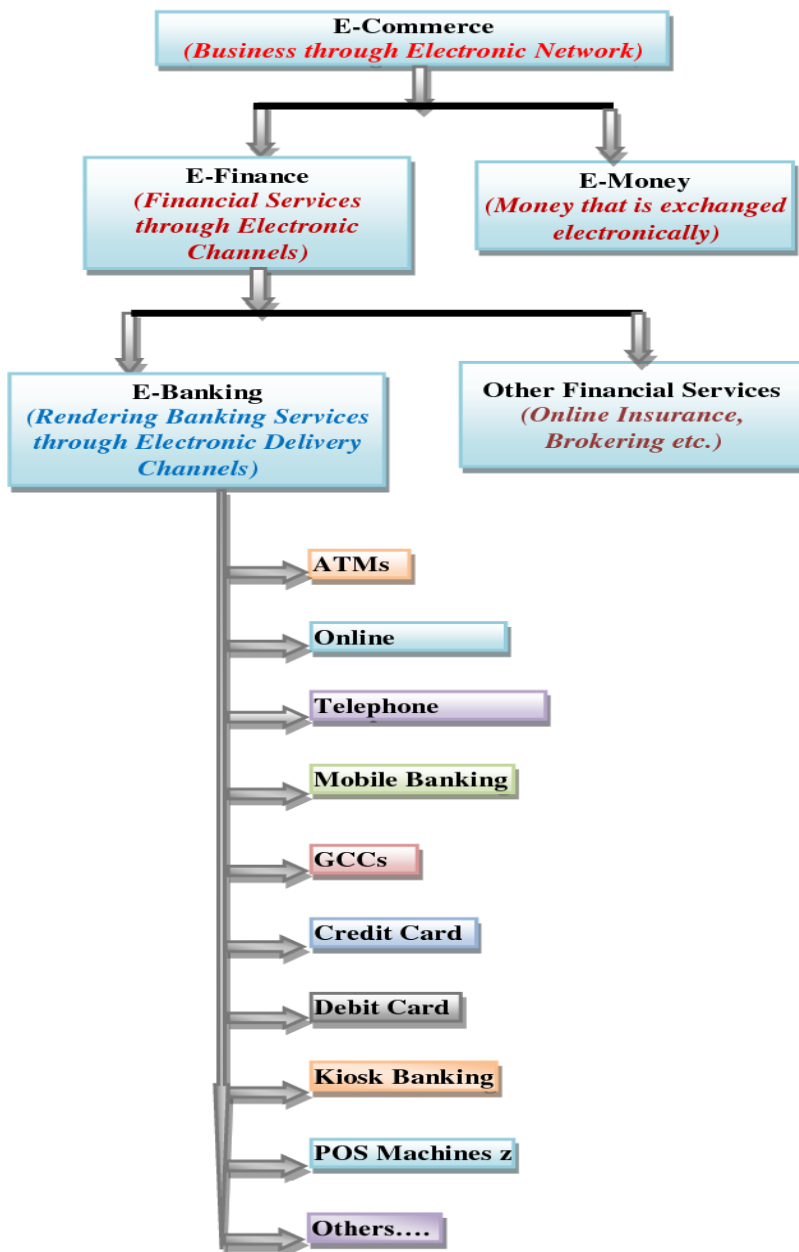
E-Commerce
(Business through Electronic Network)

E-Finance
(Financial Services through Electronic Channels)

E-Money
(Money that is exchanged electronically)

E-Banking
(Rendering Banking Services through Electronic Delivery Channels)

Other Financial Services
(Online Insurance, Brokering etc.)

ATMs

Online

Telephone

Mobile Banking

GCCs

Credit Card

Debit Card

Kiosk Banking

POS Machines z

Others....